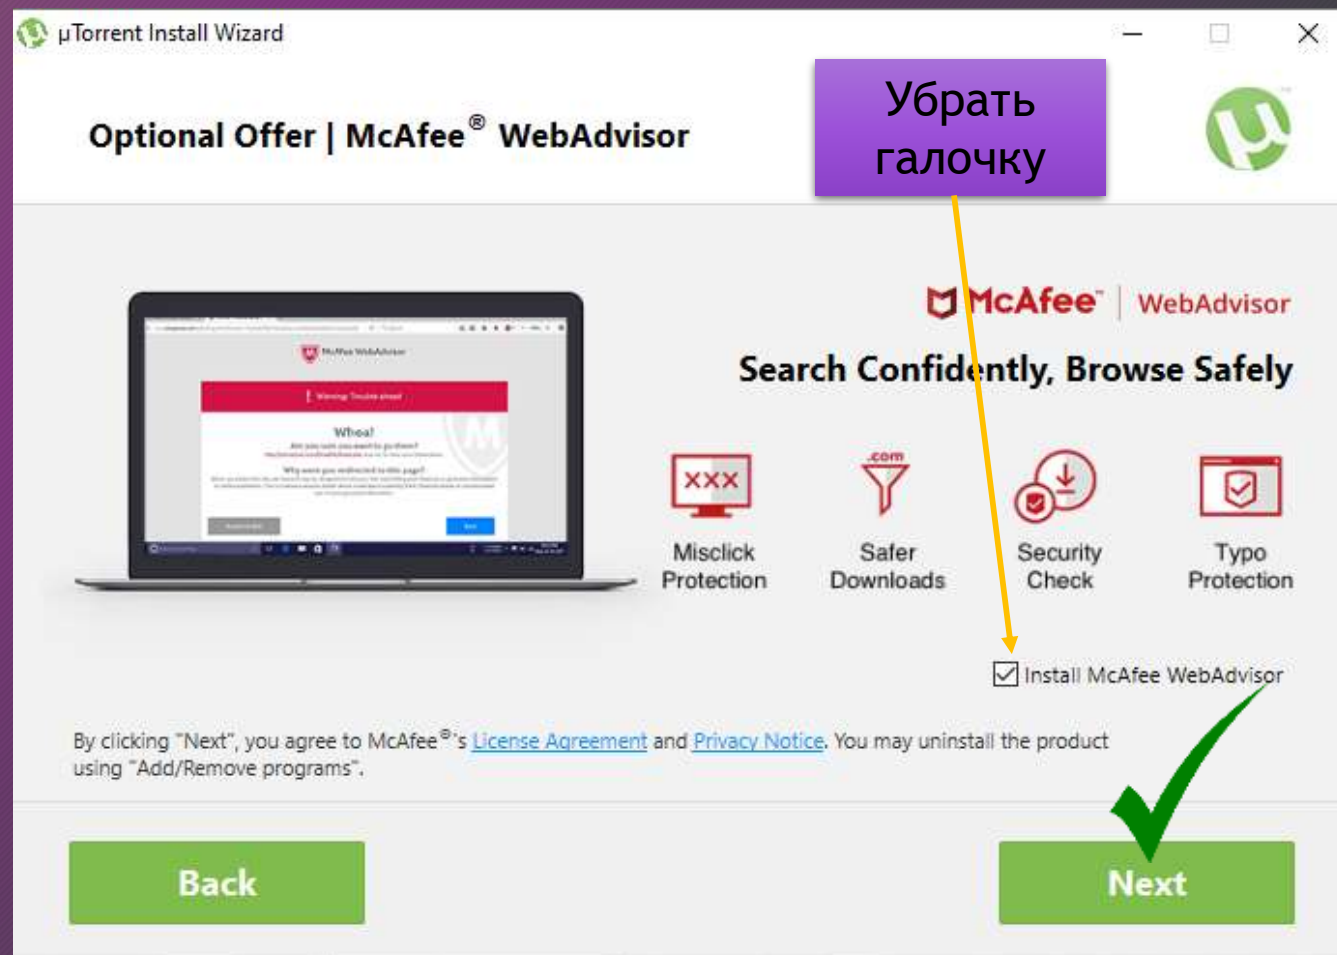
µTorrent Install Wizard

Optional Offer | McAfee® WebAdvisor

Убрать галочку

McAfee | WebAdvisor

Search Confidently, Browse Safely

McAfee WebAdvisor

Warning: Trouble ahead

Whoa!

XXX

Misclick Protection

.com

Safer Downloads

Security Check

Typo Protection

Install McAfee WebAdvisor

By clicking "Next", you agree to McAfee®'s License Agreement and Privacy Notice. You may uninstall the product using "Add/Remove programs".

Back

Next